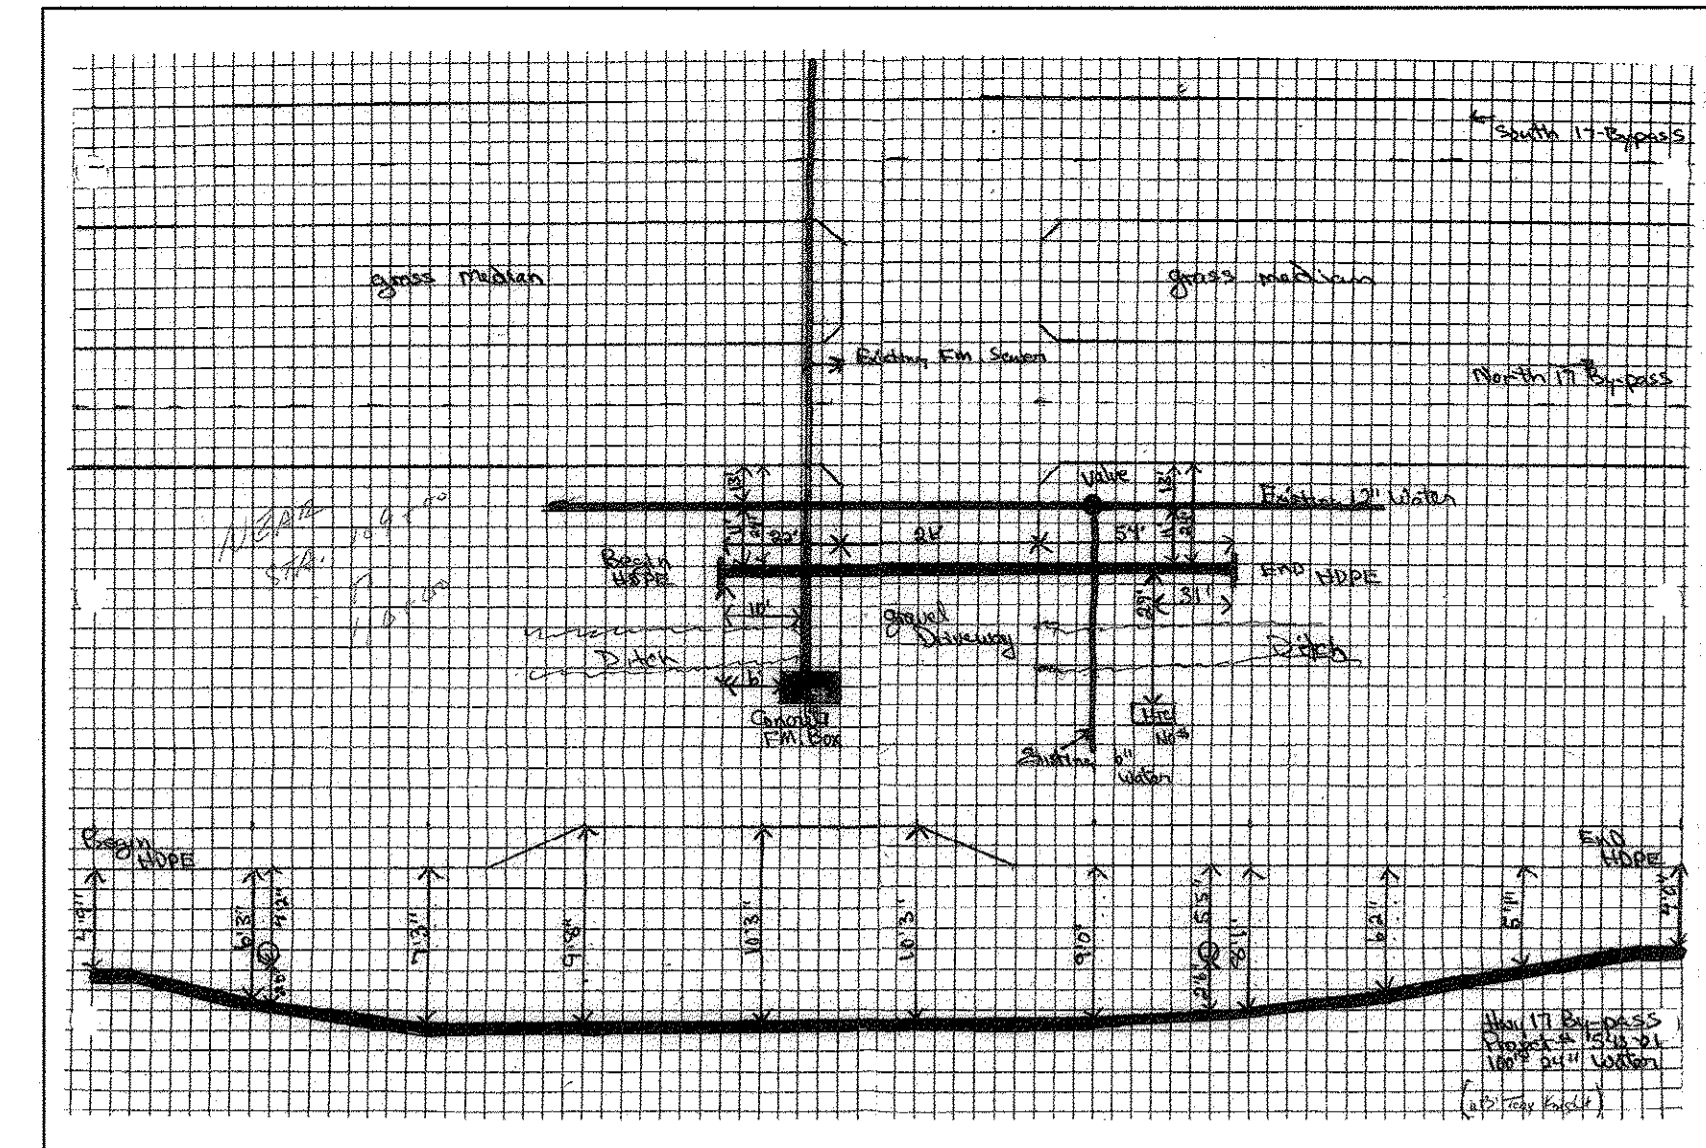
← South 17-Bypass

grass median

grass median

→ Existing FM Sewer

North 17 Bypass

Valve

13'

13'

Existing 12" Water

24'

24'

11'

11'

20'

28'

54'

Begin HDPE

END HDPE

10'

23'

31'

gravel Driveway

Ditch

Ditch

6'

Concrete FM Box

Hyd No#

Existing 6" Water

NEAR STA. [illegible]

Begin HDPE

End HDPE

4'9"

6'3"

4'2"

2'6"

7'3"

9'8"

10'3"

10'3"

9'0"

5'5"

2'6"

8'1"

6'2"

5'11"

4'0"

Hwy 17 By-pass
Project # 154-01
100'± 24" Water

(4B Terry Knight)